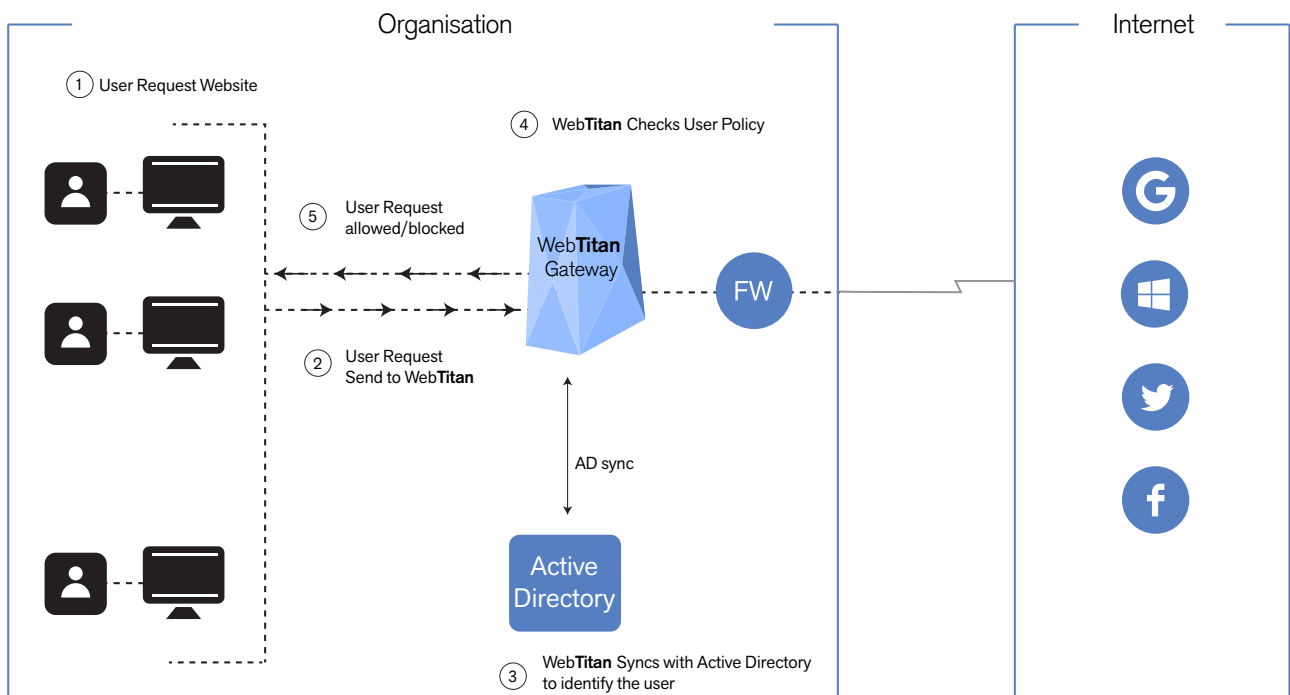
Organisation

Internet

1 User Request Website

4 WebTitan Checks User Policy

5 User Request allowed/blocked

WebTitan Gateway

FW

2 User Request Send to WebTitan

AD sync

Active Directory

3 WebTitan Syncs with Active Directory to identify the user